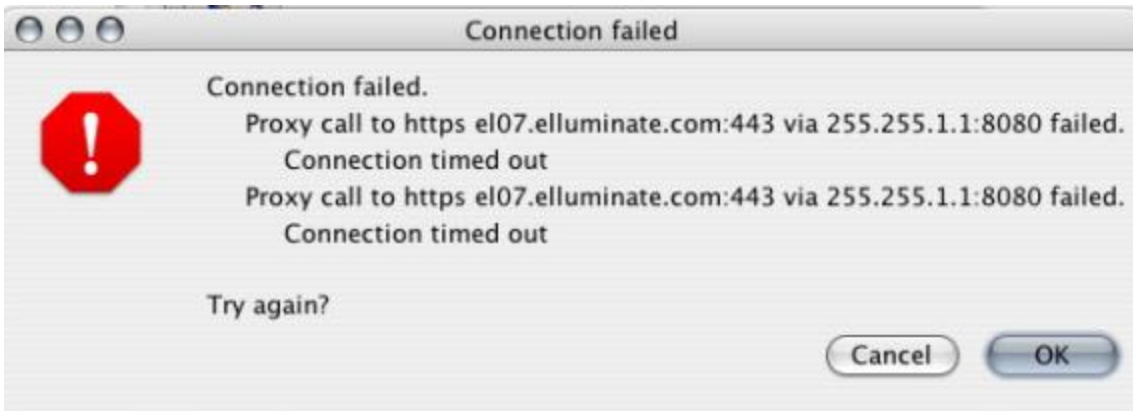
Connection failed

Connection failed.
Proxy call to https el07.elluminate.com:443 via 255.255.1.1:8080 failed.
Connection timed out
Proxy call to https el07.elluminate.com:443 via 255.255.1.1:8080 failed.
Connection timed out

Try again?

Cancel
OK